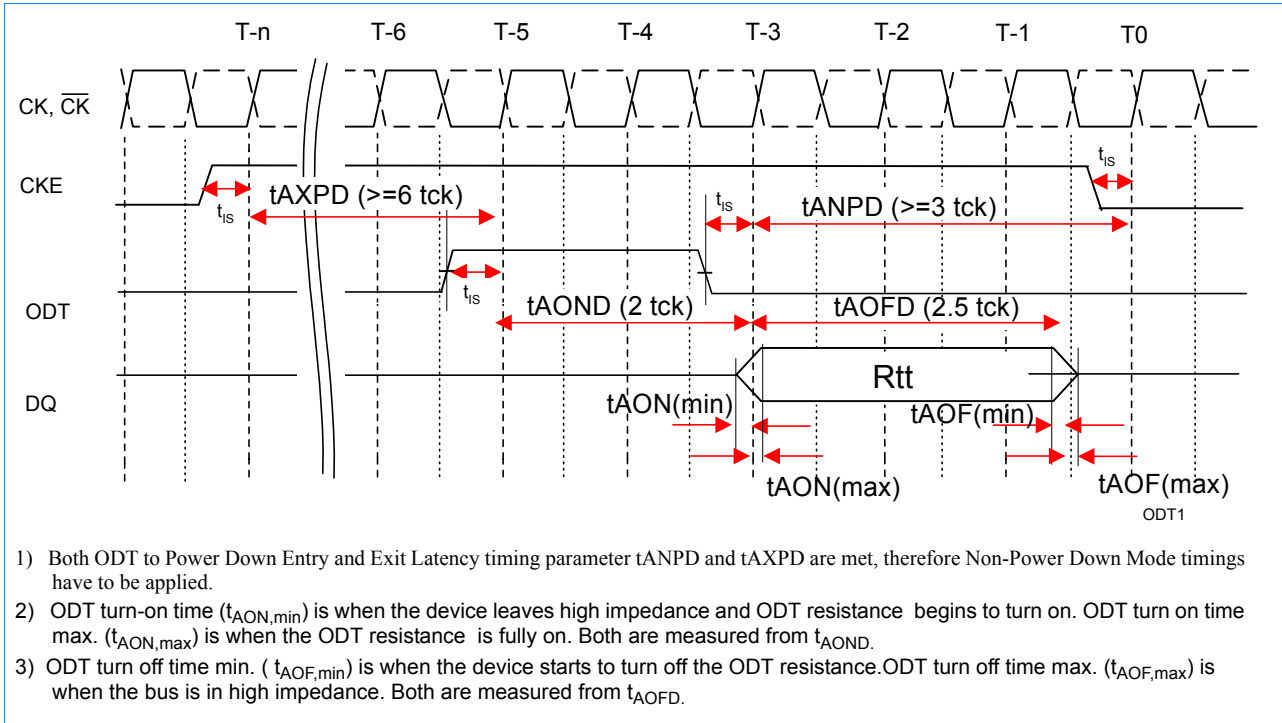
T-n T-6 T-5 T-4 T-3 T-2 T-1 T0

CK, $\overline{CK}$

CKE

$t_{IS}$

tAXPD (>=6 tck)

$t_{IS}$

$t_{IS}$

tANPD (>=3 tck)

$t_{IS}$

ODT

tAOND (2 tck)

tAOFD (2.5 tck)

DQ

Rtt

tAON(min)

tAOF(min)

tAON(max)

tAOF(max)

ODT1

1) Both ODT to Power Down Entry and Exit Latency timing parameter tANPD and tAXPD are met, therefore Non-Power Down Mode timings have to be applied.

2) ODT turn-on time ($t_{AON,min}$) is when the device leaves high impedance and ODT resistance begins to turn on. ODT turn on time max. ($t_{AON,max}$) is when the ODT resistance is fully on. Both are measured from $t_{AOND.}$

3) ODT turn off time min. ( $t_{AOF,min}$) is when the device starts to turn off the ODT resistance.ODT turn off time max. ($t_{AOF,max}$) is when the bus is in high impedance. Both are measured from $t_{AOFD.}$